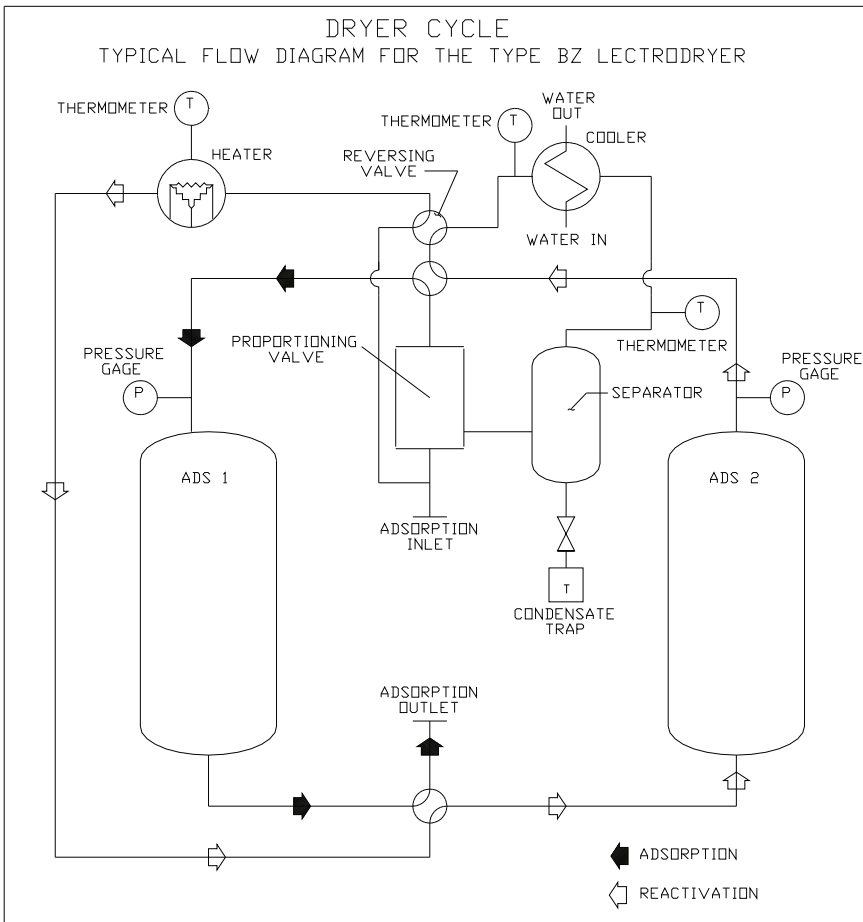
DRYER CYCLE
TYPICAL FLOW DIAGRAM FOR THE TYPE BZ LECTRODRYER

THERMOMETER
T
HEATER

THERMOMETER
T
WATER OUT
COOLER

REVERSING VALVE

WATER IN

T
THERMOMETER

PRESSURE GAGE
P

PROPORTIONING VALVE

SEPARATOR

PRESSURE GAGE
P

ADS 1

ADS 2

ADSORPTION INLET

T
CONDENSATE TRAP

ADSORPTION OUTLET

ADSORPTION
REACTIVATION